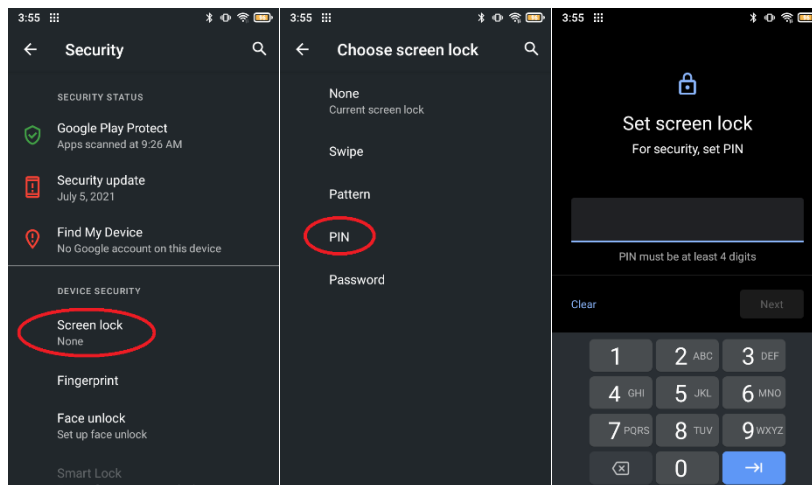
3:55

Security

SECURITY STATUS

Google Play Protect
Apps scanned at 9:26 AM

Security update
July 5, 2021

Find My Device
No Google account on this device

DEVICE SECURITY

Screen lock
None

Fingerprint

Face unlock
Set up face unlock

Smart Lock

3:55

Choose screen lock

None
Current screen lock

Swipe

Pattern

PIN

Password

3:55

Set screen lock
For security, set PIN

PIN must be at least 4 digits

Clear

Next

1
2 ABC
3 DEF
4 GHI
5 JKL
6 MNO
7 PQRS
8 TUV
9 WXYZ
0